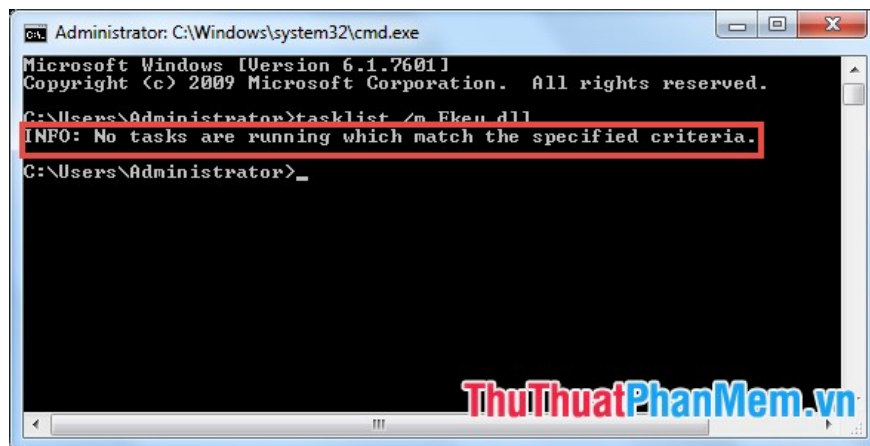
Administrator: C:\Windows\system32\cmd.exe

Microsoft Windows [Version 6.1.7601]
Copyright (c) 2009 Microsoft Corporation. All rights reserved.

C:\Users\Administrator>tasklist /m Ekeu.dll
INFO: No tasks are running which match the specified criteria.

C:\Users\Administrator>_

ThuThuatPhanMem.vn